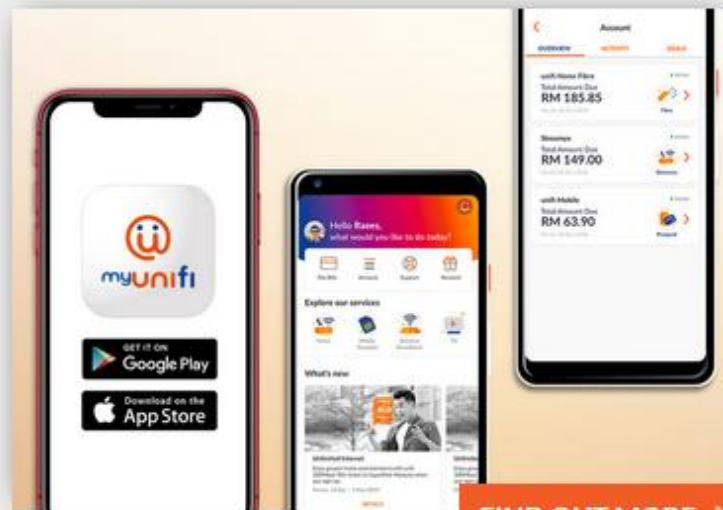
myunifi

GET IT ON
Google Play

Download on the
App Store

Hello Raees,
what would you like to do today?

Explore our services

What's new

Unlimited Internet

Account

OVERVIEW
ACTIVITY
DEALS

unifi Home Fibre
Total Amount Due
RM 185.85

Streamyx
Total Amount Due
RM 149.00

unifi Mobile
Total Amount Due
RM 63.90

FIND OUT MORE